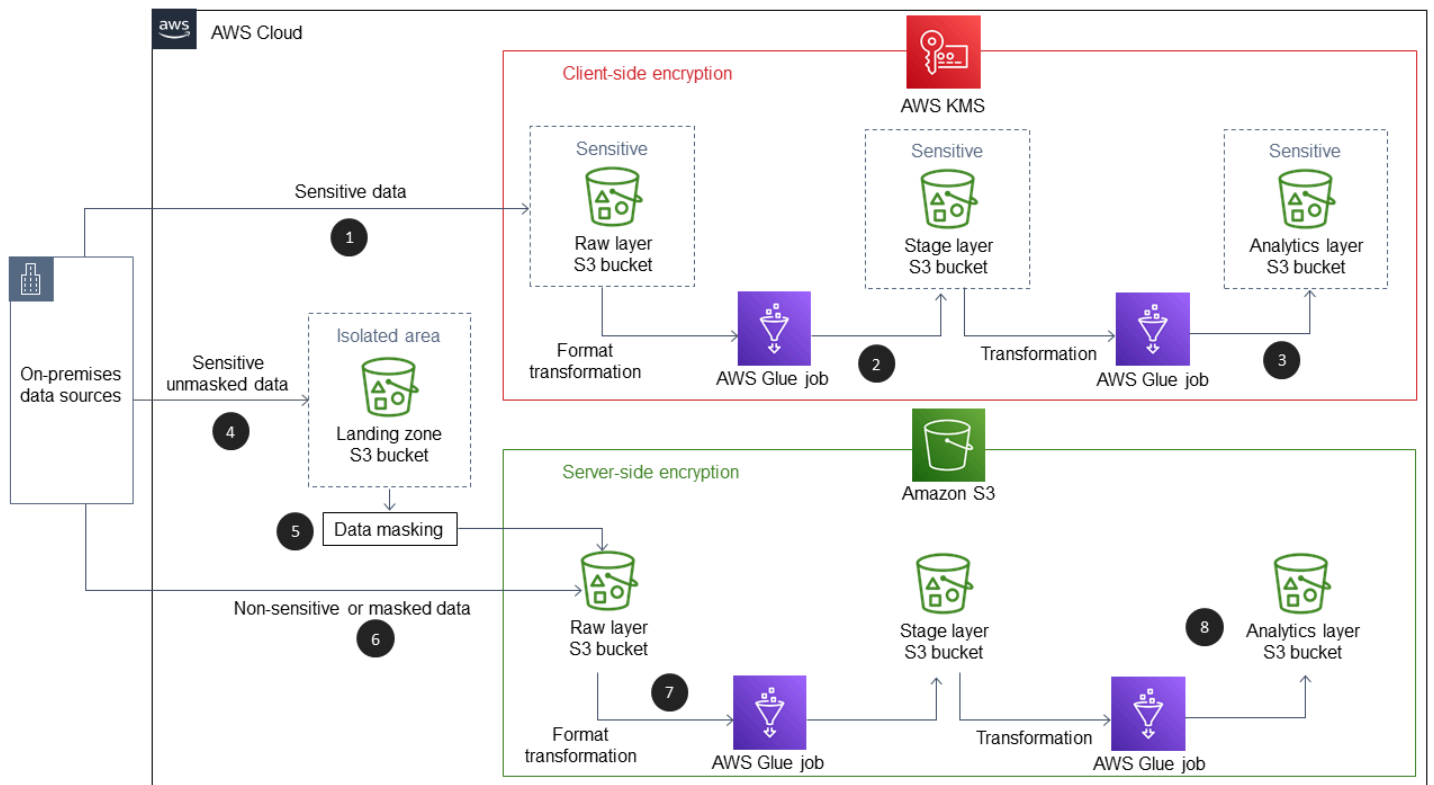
aws AWS Cloud

Client-side encryption

AWS KMS

Sensitive data

1

Sensitive

Raw layer S3 bucket

Sensitive

Stage layer S3 bucket

Sensitive

Analytics layer S3 bucket

Format transformation

AWS Glue job

2

Transformation

AWS Glue job

3

On-premises data sources

Sensitive unmasked data

4

Isolated area

Landing zone S3 bucket

Server-side encryption

Amazon S3

5

Data masking

Non-sensitive or masked data

6

Raw layer S3 bucket

Stage layer S3 bucket

8

Analytics layer S3 bucket

7

Format transformation

AWS Glue job

Transformation

AWS Glue job